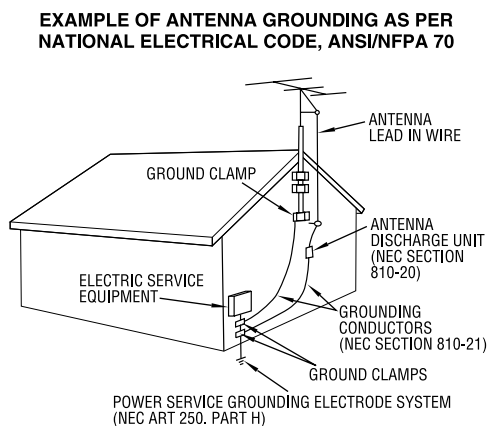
EXAMPLE OF ANTENNA GROUNDING AS PER NATIONAL ELECTRICAL CODE, ANSI/NFPA 70

ANTENNA LEAD IN WIRE

GROUND CLAMP

ANTENNA DISCHARGE UNIT (NEC SECTION 810-20)

ELECTRIC SERVICE EQUIPMENT

GROUNDING CONDUCTORS (NEC SECTION 810-21)

GROUND CLAMPS

POWER SERVICE GROUNDING ELECTRODE SYSTEM (NEC ART 250. PART H)